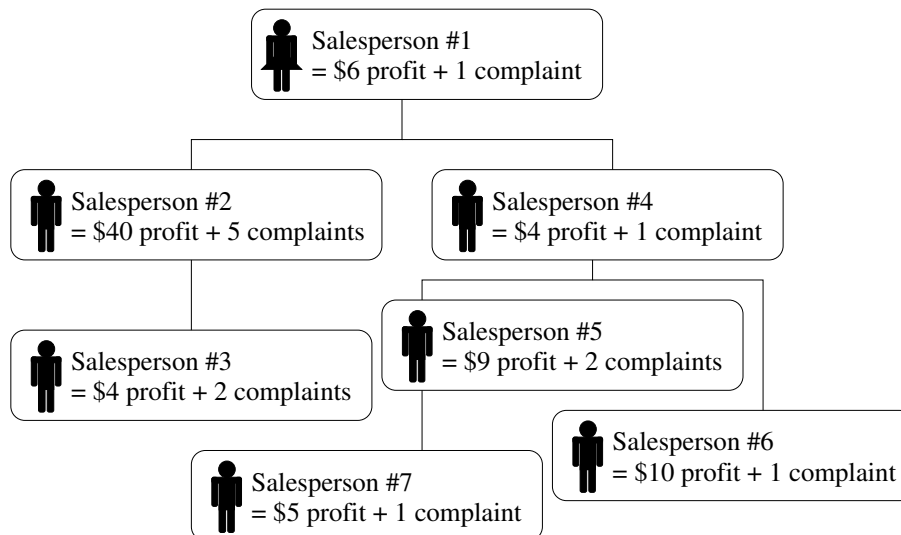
Salesperson #1
= \$6 profit + 1 complaint

Salesperson #2
= \$40 profit + 5 complaints

Salesperson #4
= \$4 profit + 1 complaint

Salesperson #5
= \$9 profit + 2 complaints

Salesperson #3
= \$4 profit + 2 complaints

Salesperson #6
= \$10 profit + 1 complaint

Salesperson #7
= \$5 profit + 1 complaint